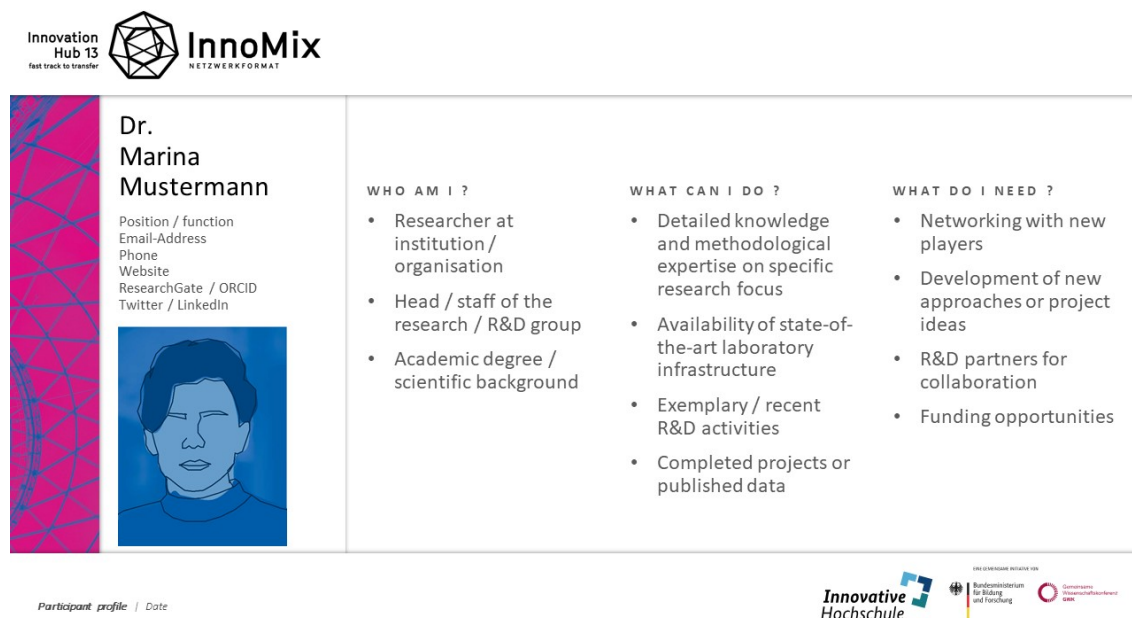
Innovation Hub 13
fast track to transfer

InnoMix
NETZWERKFORMAT

Dr.
Marina
Mustermann

Position / function
Email-Address
Phone
Website
ResearchGate / ORCID
Twitter / LinkedIn

WHO AM I ?
• Researcher at institution / organisation
• Head / staff of the research / R&D group
• Academic degree / scientific background

WHAT CAN I DO ?
• Detailed knowledge and methodological expertise on specific research focus
• Availability of state-of-the-art laboratory infrastructure
• Exemplary / recent R&D activities
• Completed projects or published data

WHAT DO I NEED ?
• Networking with new players
• Development of new approaches or project ideas
• R&D partners for collaboration
• Funding opportunities

Participant profile | Date

Innovative Hochschule

EINE GEMEINSAME INITIATIVE VON
Bundesministerium für Bildung und Forschung
Gemeinsame Wissenschaftskonferenz GWK